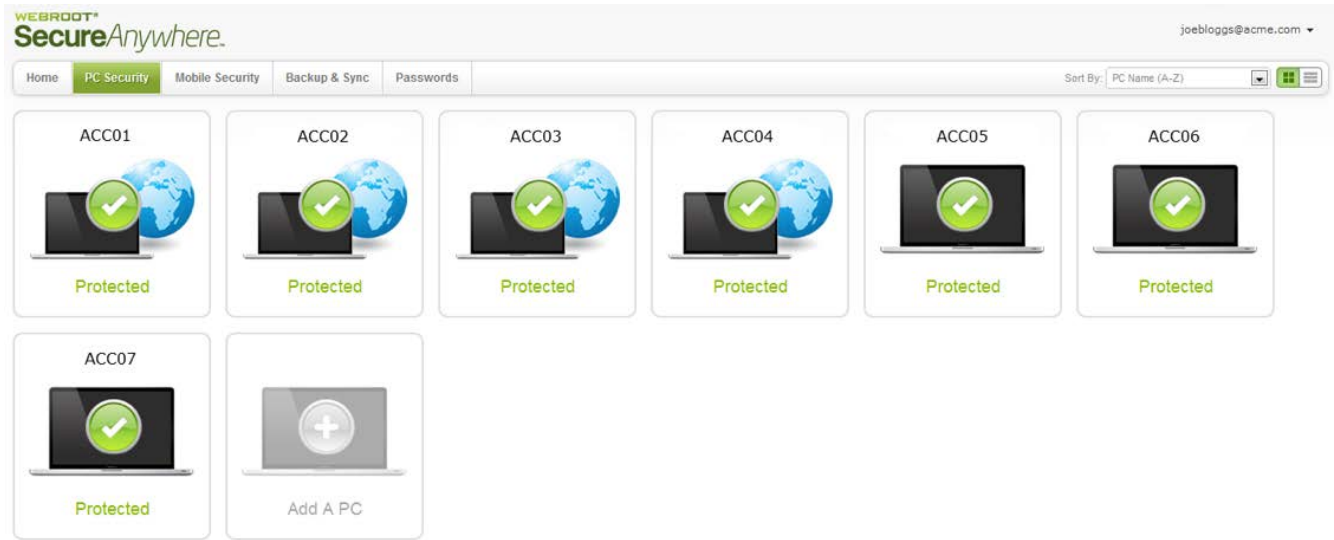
WEBROOT®
SecureAnywhere.

joebloggs@acme.com

Home PC Security Mobile Security Backup & Sync Passwords

Sort By: PC Name (A-Z)

ACC01
Protected

ACC02
Protected

ACC03
Protected

ACC04
Protected

ACC05
Protected

ACC06
Protected

ACC07
Protected

Add A PC